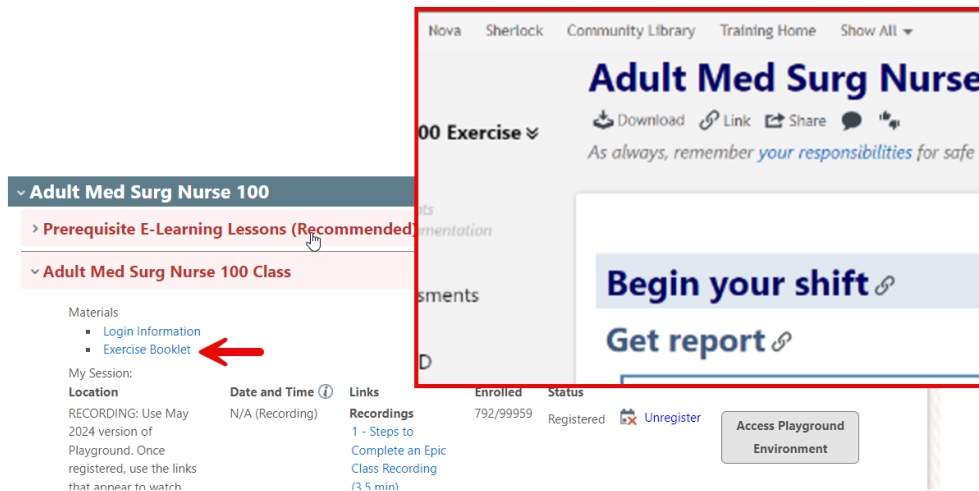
Adult Med Surg Nurse 100

Prerequisite E-Learning Lessons (Recommended)

Adult Med Surg Nurse 100 Class

Materials

- Login Information
- Exercise Booklet

My Session:

| Location | Date and Time | Links | Enrolled | Status |
|---|---|---|---|---|
| RECORDING: Use May 2024 version of Playground. Once registered, use the links that appear to watch | N/A (Recording) | Recordings 1 - Steps to Complete an Epic Class Recording (3.5 min) | 792/99959 | Registered |

Unregister

Access Playground Environment

Nova Sherlock Community Library Training Home Show All

Adult Med Surg Nurse

00 Exercise

Download Link Share

As always, remember your responsibilities for safe

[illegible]ts
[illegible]mentation

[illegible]sments

D

Begin your shift

Get report